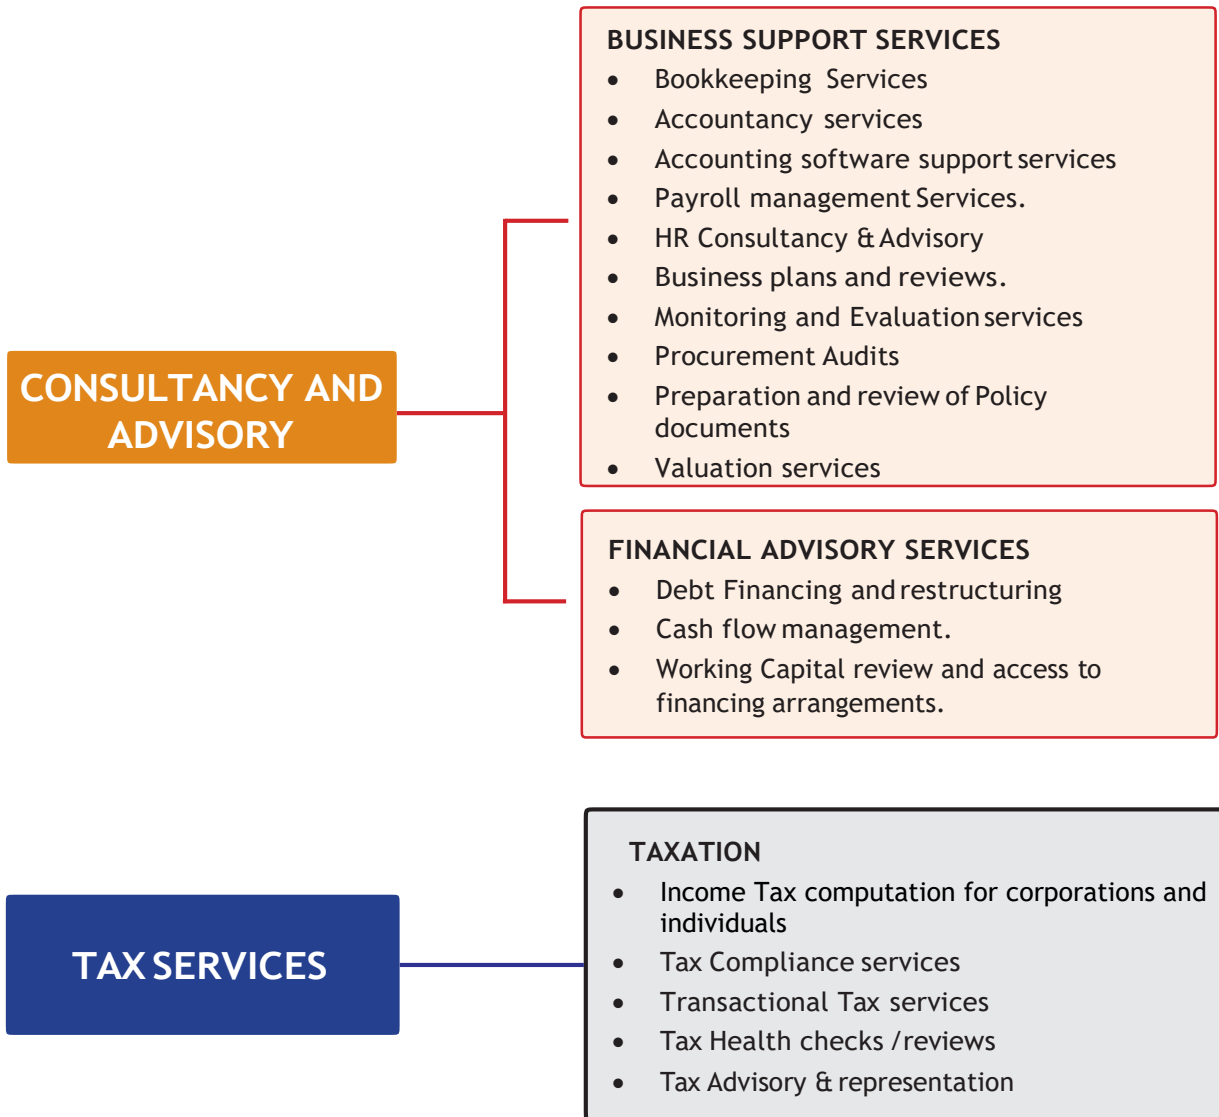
CONSULTANCY AND ADVISORY

BUSINESS SUPPORT SERVICES
- Bookkeeping Services
- Accountancy services
- Accounting software support services
- Payroll management Services.
- HR Consultancy & Advisory
- Business plans and reviews.
- Monitoring and Evaluation services
- Procurement Audits
- Preparation and review of Policy documents
- Valuation services

FINANCIAL ADVISORY SERVICES
- Debt Financing and restructuring
- Cash flow management.
- Working Capital review and access to financing arrangements.

TAX SERVICES

TAXATION
- Income Tax computation for corporations and individuals
- Tax Compliance services
- Transactional Tax services
- Tax Health checks /reviews
- Tax Advisory & representation